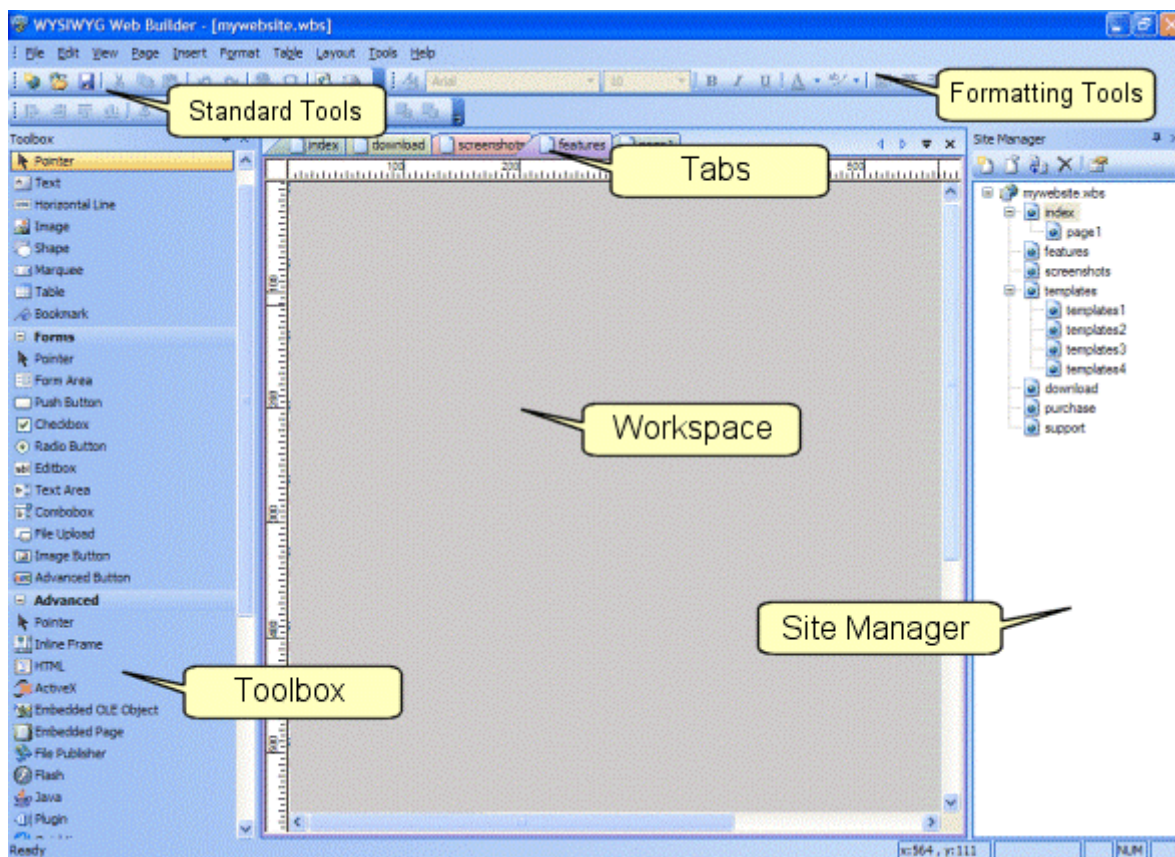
WYSIWYG Web Builder - [mywebsite.wbs]

File Edit View Page Insert Format Table Layout Tools Help

Arial 10

Standard Tools

Formatting Tools

Toolbox

Pointer
Text
Horizontal Line
Image
Shape
Marquee
Table
Bookmark
Forms
Pointer
Form Area
Push Button
Checkbox
Radio Button
Editbox
Text Area
Combobox
File Upload
Image Button
Advanced Button
Advanced
Pointer
Inline Frame
HTML
ActiveX
Embedded OLE Object
Embedded Page
File Publisher
Flash
Java
Plugin

index download screenshots features page1

Tabs

100 200 500

Workspace

Toolbox

Site Manager

mywebsite.wbs
index
page1
features
screenshots
templates
templates1
templates2
templates3
templates4
download
purchase
support

Site Manager

Ready

x:564 , y:111

NUM